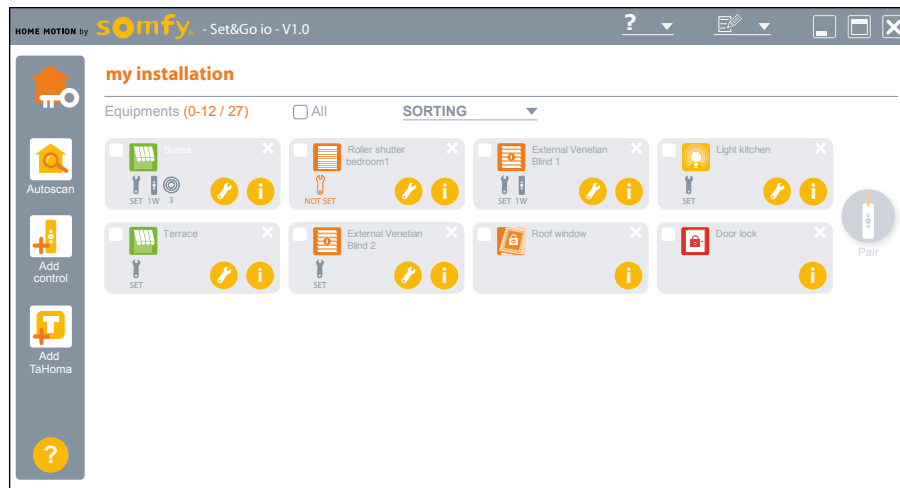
HOME MOTION by somfy. - Set&Go io - V1.0

?

my installation

Autoscan

Add control

Add TaHoma

?

Equipments (0-12 / 27) All SORTING

Sunea
SET 1W 3

Roller shutter bedroom1
NOT SET

External Venetian Blind 1
SET 1W

Light kitchen
SET

Terrace
SET

External Venetian Blind 2
SET

Roof window

Door lock

Pair